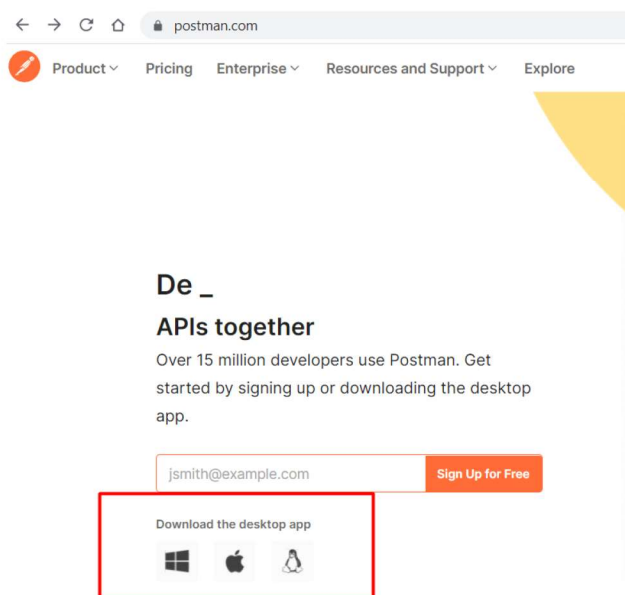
postman.com

Product Pricing Enterprise Resources and Support Explore

De _

APIs together

Over 15 million developers use Postman. Get started by signing up or downloading the desktop app.

jsmith@example.com

Sign Up for Free

Download the desktop app